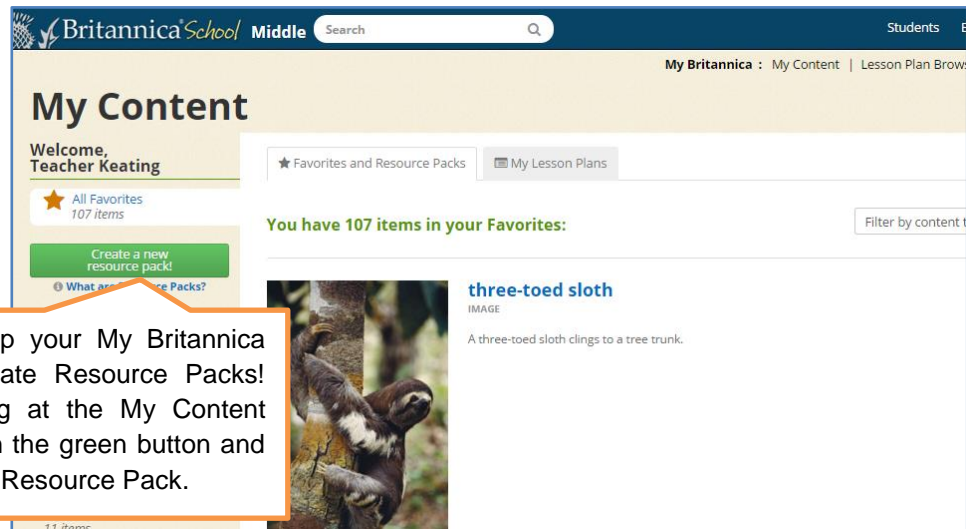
Britannica School Middle Search

Students E

My Britannica : My Content | Lesson Plan Brows

My Content

Welcome, Teacher Keating

All Favorites
107 items

Create a new resource pack!

What are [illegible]ce Packs?

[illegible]p your My Britannica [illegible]ate Resource Packs! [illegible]g at the My Content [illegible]n the green button and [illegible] Resource Pack.

11 items

Favorites and Resource Packs

My Lesson Plans

You have 107 items in your Favorites:

Filter by content t

three-toed sloth

IMAGE

A three-toed sloth clings to a tree trunk.